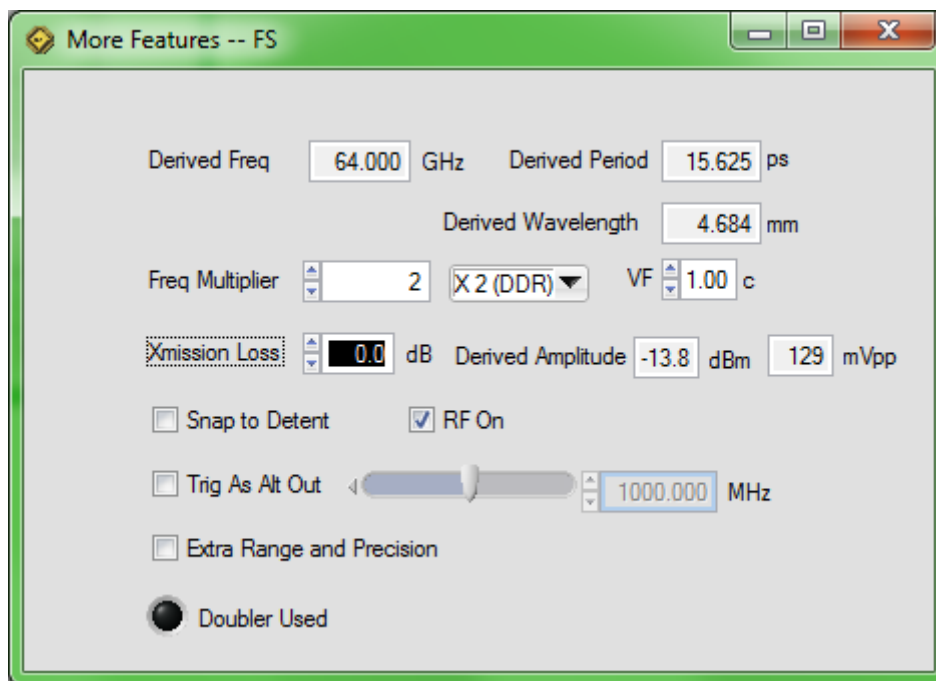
More Features -- FS

Derived Freq 64.000 GHz Derived Period 15.625 ps

Derived Wavelength 4.684 mm

Freq Multiplier 2 X 2 (DDR) VF 1.00 c

Xmission Loss 0.0 dB Derived Amplitude -13.8 dBm 129 mVpp

Snap to Detent RF On

Trig As Alt Out 1000.000 MHz

Extra Range and Precision

Doubler Used